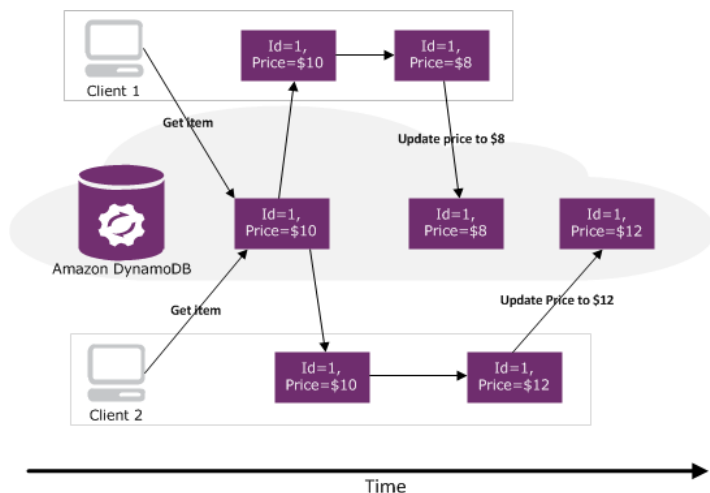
Client 1

Id=1, Price=$10

Id=1, Price=$8

Get Item

Update price to $8

Amazon DynamoDB

Id=1, Price=$10

Id=1, Price=$8

Id=1, Price=$12

Get Item

Update Price to $12

Client 2

Id=1, Price=$10

Id=1, Price=$12

Time